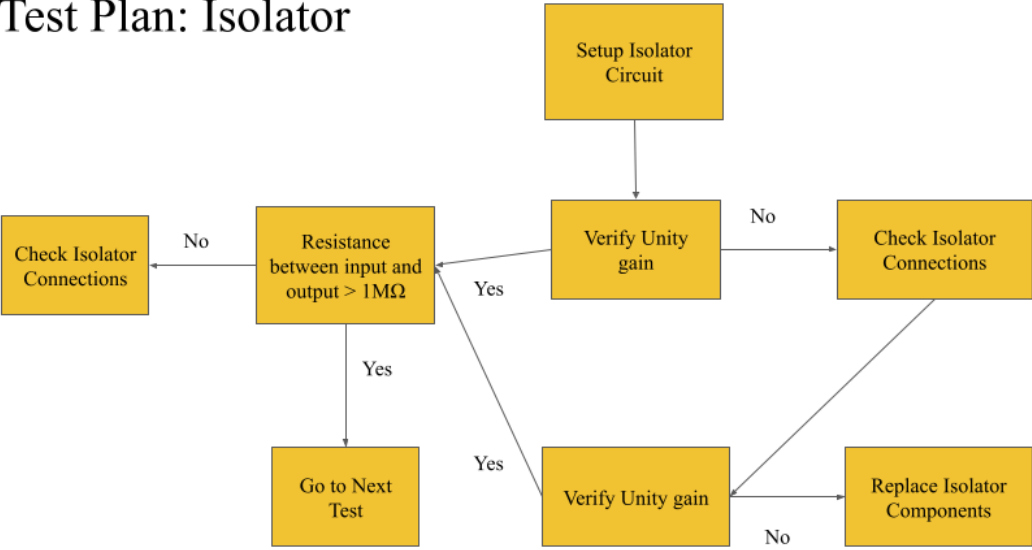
Test Plan: Isolator

Setup Isolator Circuit

Verify Unity gain

No

Check Isolator Connections

Yes

Resistance between input and output > 1MΩ

No

Check Isolator Connections

Yes

Go to Next Test

Yes

Verify Unity gain

Replace Isolator Components

No